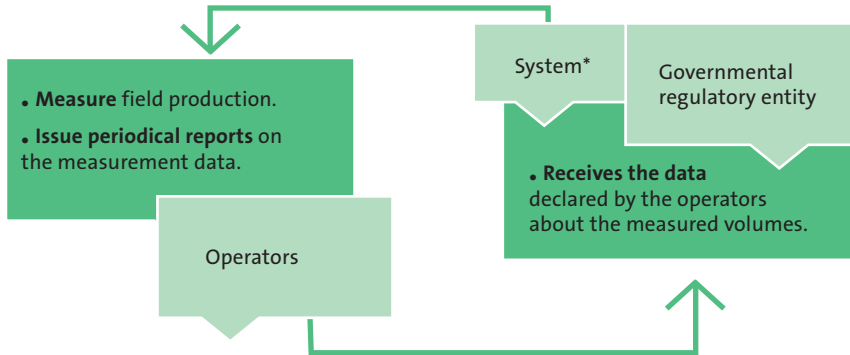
• **Measure** field production.

• **Issue periodical reports** on the measurement data.

Operators

System*

Governmental regulatory entity

• **Receives the data** declared by the operators about the measured volumes.